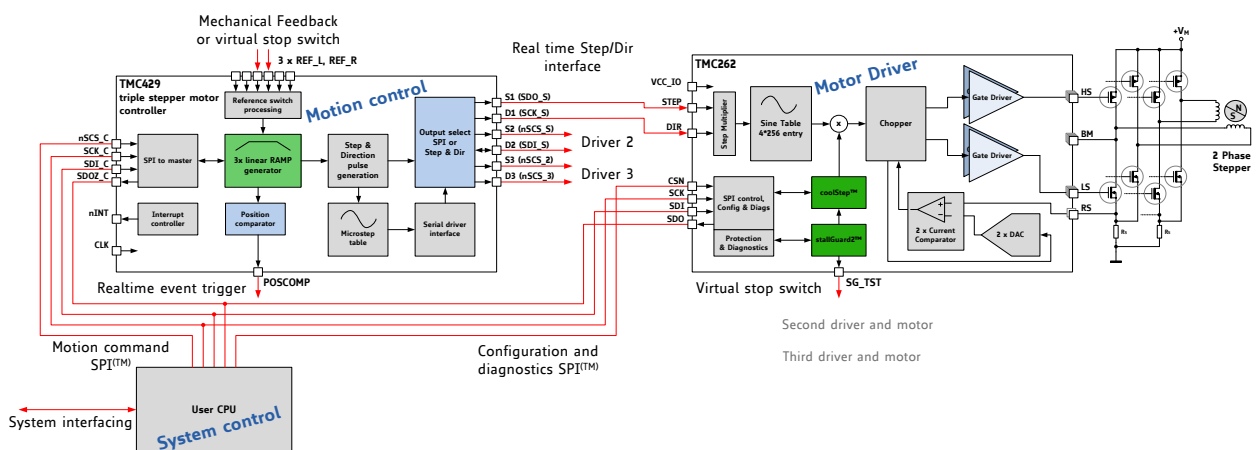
Mechanical Feedback or virtual stop switch

3 x REF_L, REF_R

Real time Step/Dir interface

TMC429 triple stepper motor controller

Motion control

Reference switch processing

nSCS_C
SCK_C
SDI_C
SDOZ_C

SPI to master

3x linear RAMP generator

Step & Direction pulse generation

Output select SPI or Step & Dir

S1 (SDO_S)
D1 (SCK_S)
S2 (nSCS_S)
D2 (SDI_S)
S3 (nSCS_2)
D3 (nSCS_3)

Driver 2

Driver 3

nINT

Interrupt controller

Position comparator

Microstep table

Serial driver interface

CLK

POSCOMP

Realtime event trigger

TMC262

Motor Driver

VCC_IO

STEP

DIR

Step Multiplier

Sine Table 4*256 entry

Chopper

Gate Driver

Gate Driver

HS

BM

LS

RS

$+V_M$

2 Phase Stepper

CSN
SCK
SDI
SDO

SPI control, Config & Diags

coolStep™

Protection & Diagnostics

stallGuard2™

2 x Current Comparator

2 x DAC

Virtual stop switch

SG_TST

Second driver and motor

Third driver and motor

Motion command SPI(TM)

Configuration and diagnostics SPI(TM)

User CPU

System interfacing

System control